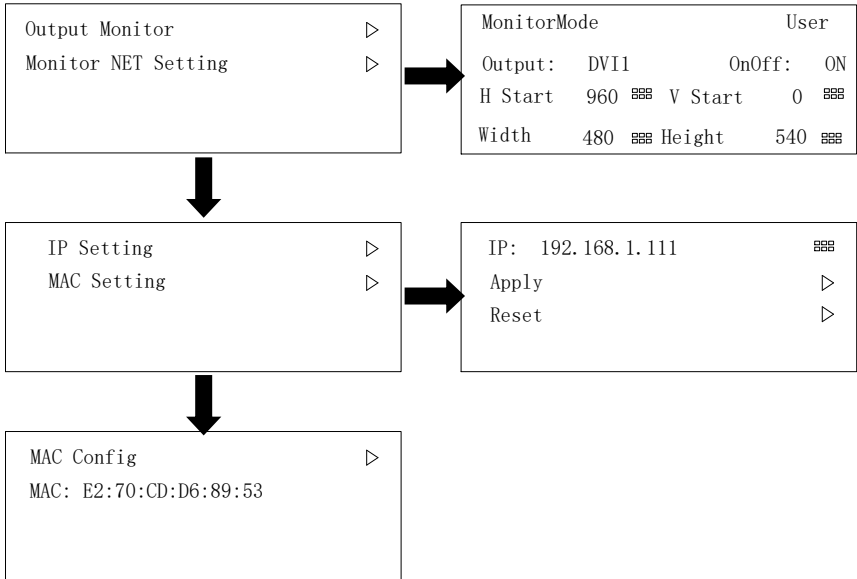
Output Monitor ▷
Monitor NET Setting ▷

MonitorMode User
Output: DVI1 OnOff: ON
H Start 960 V Start 0
Width 480 Height 540

IP Setting ▷
MAC Setting ▷

IP: 192.168.1.111
Apply ▷
Reset ▷

MAC Config ▷
MAC: E2:70:CD:D6:89:53